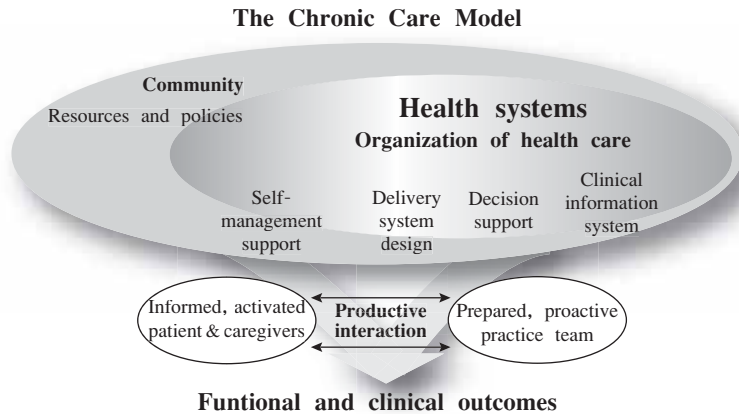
The Chronic Care Model

Community

Resources and policies

Health systems

Organization of health care

Self-management support

Delivery system design

Decision support

Clinical information system

Informed, activated patient & caregivers

Productive interaction

Prepared, proactive practice team

Funtional and clinical outcomes